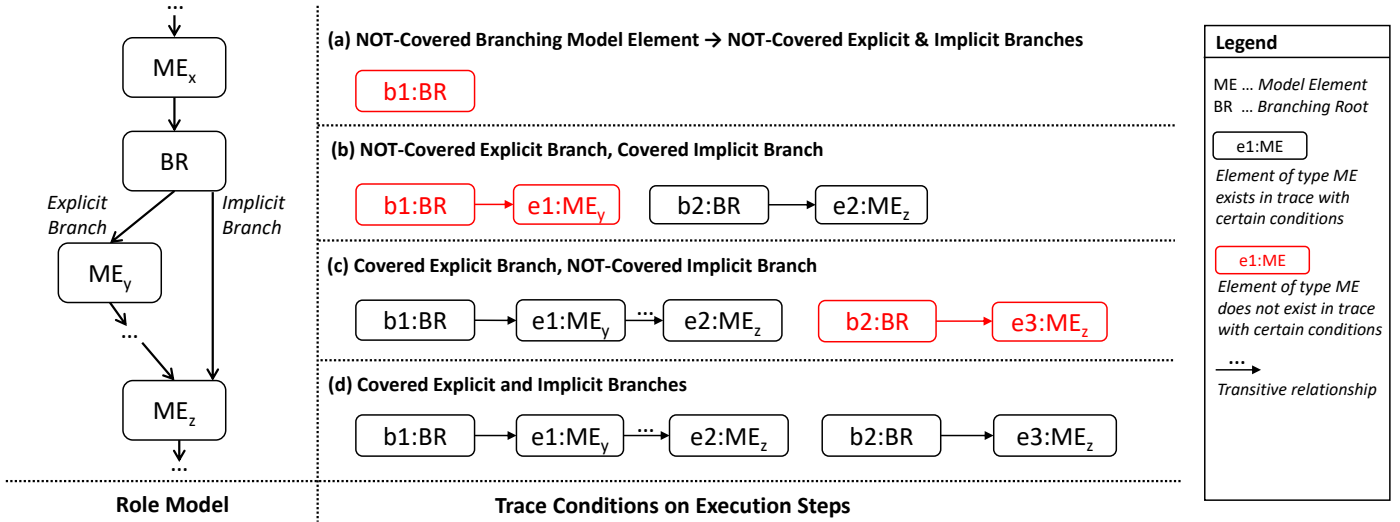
...
$ME_x$
BR
Explicit Branch
Implicit Branch
$ME_y$
...
$ME_z$
...

Role Model

(a) NOT-Covered Branching Model Element → NOT-Covered Explicit & Implicit Branches

b1:BR

(b) NOT-Covered Explicit Branch, Covered Implicit Branch

b1:BR → e1:$ME_y$ b2:BR → e2:$ME_z$

(c) Covered Explicit Branch, NOT-Covered Implicit Branch

b1:BR → e1:$ME_y$ ... e2:$ME_z$ b2:BR → e3:$ME_z$

(d) Covered Explicit and Implicit Branches

b1:BR → e1:$ME_y$ ... e2:$ME_z$ b2:BR → e3:$ME_z$

Trace Conditions on Execution Steps

Legend

ME ... Model Element
BR ... Branching Root

e1:ME
Element of type ME exists in trace with certain conditions

e1:ME
Element of type ME does not exist in trace with certain conditions

...
Transitive relationship